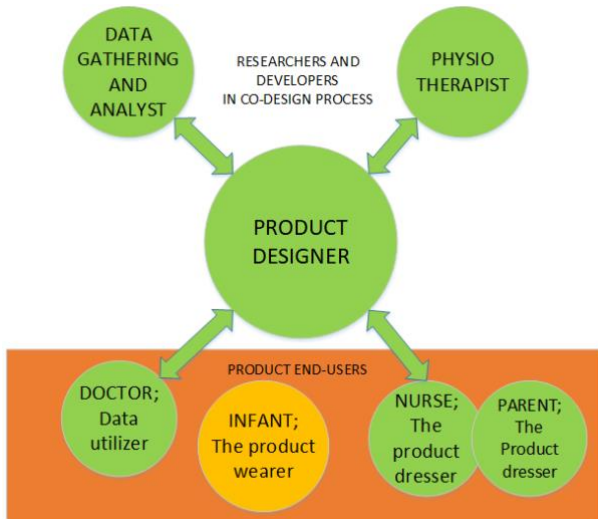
DATA GATHERING AND ANALYST

RESEARCHERS AND DEVELOPERS IN CO-DESIGN PROCESS

PHYSIO THERAPIST

PRODUCT DESIGNER

PRODUCT END-USERS

DOCTOR; Data utilizer

INFANT; The product wearer

NURSE; The product dresser

PARENT; The Product dresser